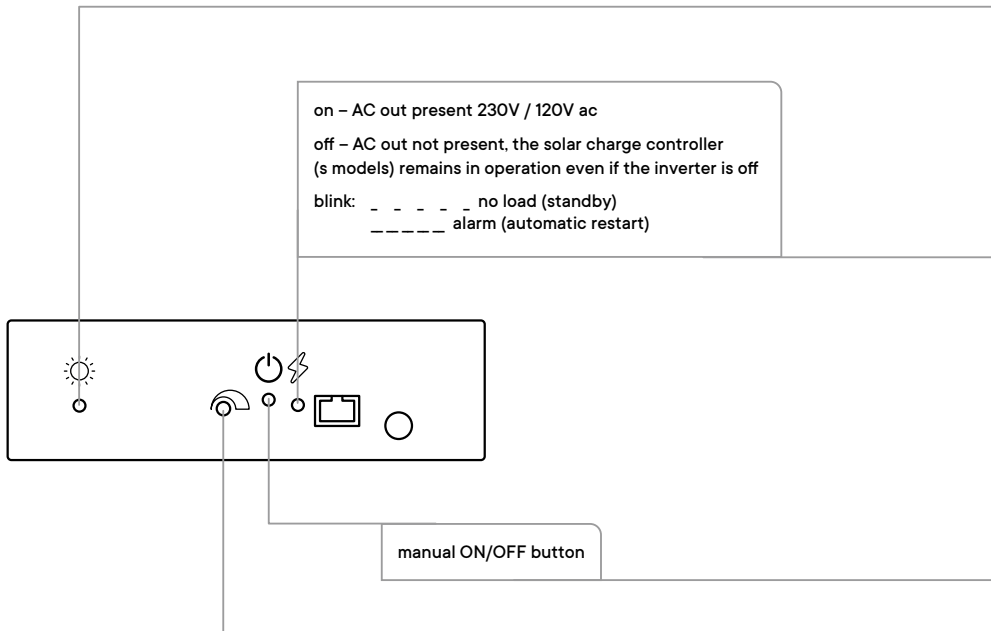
on – AC out present 230V / 120V ac

off – AC out not present, the solar charge controller (s models) remains in operation even if the inverter is off

blink: _ _ _ _ _ no load (standby)
_____ alarm (automatic restart)

manual ON/OFF button